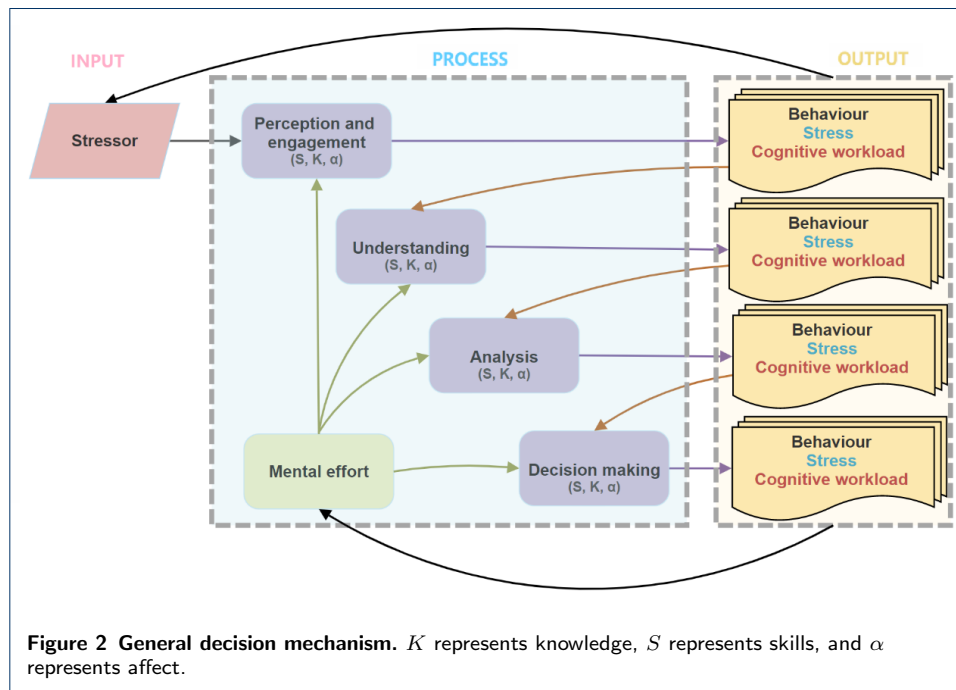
INPUT

PROCESS

OUTPUT

Stressor

Perception and engagement
(S, K, α)

Understanding
(S, K, α)

Analysis
(S, K, α)

Mental effort

Decision making
(S, K, α)

Behaviour
Stress
Cognitive workload

Behaviour
Stress
Cognitive workload

Behaviour
Stress
Cognitive workload

Behaviour
Stress
Cognitive workload

**Figure 2 General decision mechanism.** $K$ represents knowledge, $S$ represents skills, and $\alpha$ represents affect.